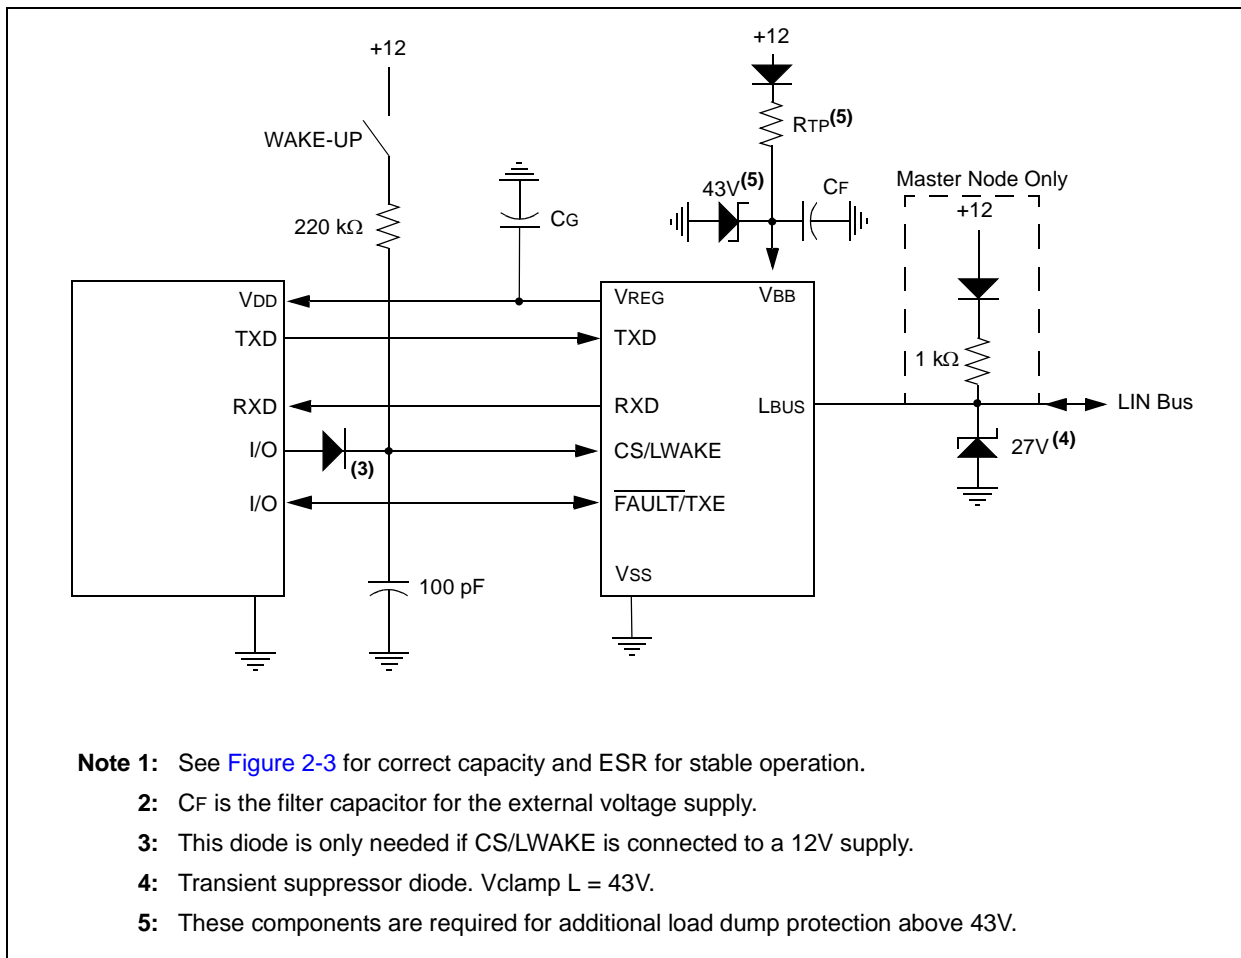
+12

WAKE-UP

220 kΩ

CG

+12

RTP(5)

43V(5)

CF

Master Node Only

+12

VDD

TXD

RXD

I/O

(3)

I/O

VREG

VBB

TXD

RXD

CS/LWAKE

$\overline{\text{FAULT}}$/TXE

VSS

LBUS

1 kΩ

LIN Bus

27V (4)

100 pF

**Note 1:** See Figure 2-3 for correct capacity and ESR for stable operation.

**2:** CF is the filter capacitor for the external voltage supply.

**3:** This diode is only needed if CS/LWAKE is connected to a 12V supply.

**4:** Transient suppressor diode. Vclamp L = 43V.

**5:** These components are required for additional load dump protection above 43V.